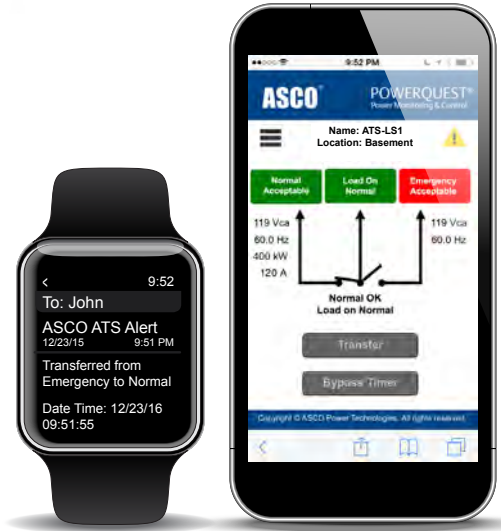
<
9:52
To: John
ASCO ATS Alert
12/23/15
9:51 PM
Transferred from Emergency to Normal
Date Time: 12/23/16 09:51:55

9:52 PM
ASCO
POWERQUEST®
Power Monitoring & Control
Name: ATS-LS1
Location: Basement
Normal Acceptable
Load On Normal
Emergency Acceptable
119 Vca
60.0 Hz
400 kW
120 A
119 Vca
60.0 Hz
Normal OK
Load on Normal
Transfer
Bypass Timer
Copyright © ASCO Power Technologies. All rights reserved.